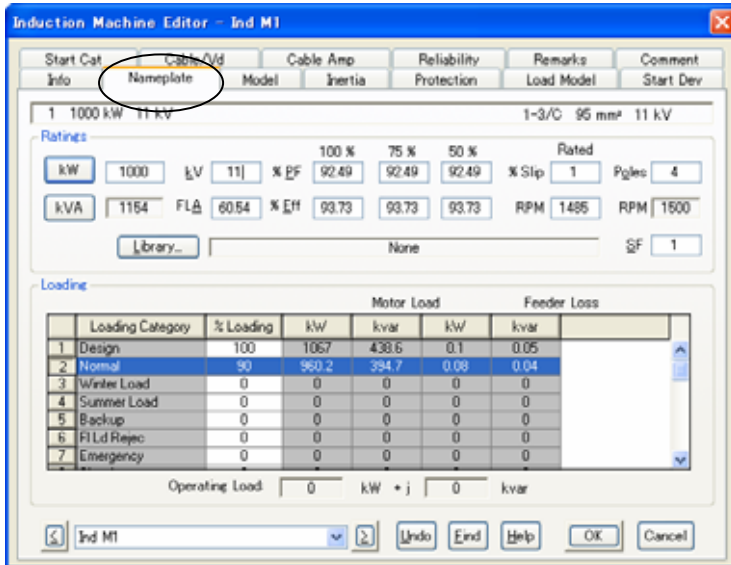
Induction Machine Editor - Ind M1

Start Cat | Cable/Vd | Cable Amp | Reliability | Remarks | Comment
Info | Nameplate | Model | Inertia | Protection | Load Model | Start Dev

1 1000 kW 11 kV

1-3/C 95 mm² 11 kV

Ratings

|  |  |  |  | 100 % | 75 % | 50 % |  | Rated |  |  |
|---|---|---|---|---|---|---|---|---|---|---|
| kW | 1000 | kV | 11 | % PF | 92.49 | 92.49 | 92.49 | % Slip | 1 | Poles | 4 |
| kVA | 1154 | FLA | 60.54 | % Eff | 93.73 | 93.73 | 93.73 | RPM | 1485 | RPM | 1500 |

Library... None SF 1

Loading

Motor Load Feeder Loss

|  | Loading Category | % Loading | kW | kvar | kW | kvar |
|---|---|---|---|---|---|---|
| 1 | Design | 100 | 1067 | 438.6 | 0.1 | 0.05 |
| 2 | Normal | 90 | 960.2 | 394.7 | 0.08 | 0.04 |
| 3 | Winter Load | 0 | 0 | 0 | 0 | 0 |
| 4 | Summer Load | 0 | 0 | 0 | 0 | 0 |
| 5 | Backup | 0 | 0 | 0 | 0 | 0 |
| 6 | Fl Ld Rejec | 0 | 0 | 0 | 0 | 0 |
| 7 | Emergency | 0 | 0 | 0 | 0 | 0 |

Operating Load 0 kW + j 0 kvar

Ind M1 Undo Find Help OK Cancel